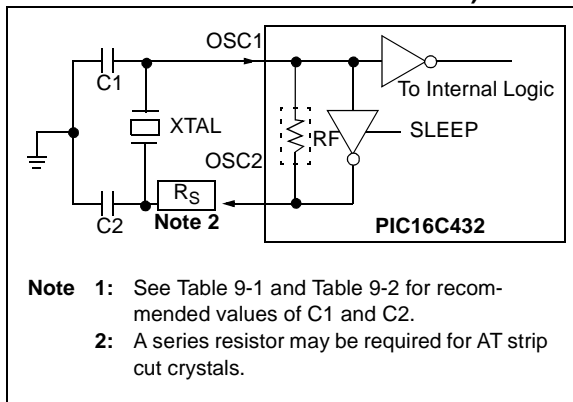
OSC1

C1

To Internal Logic

XTAL

RF

SLEEP

OSC2

$R_S$

C2

Note 2

PIC16C432

Note 1: See Table 9-1 and Table 9-2 for recommended values of C1 and C2.

2: A series resistor may be required for AT strip cut crystals.